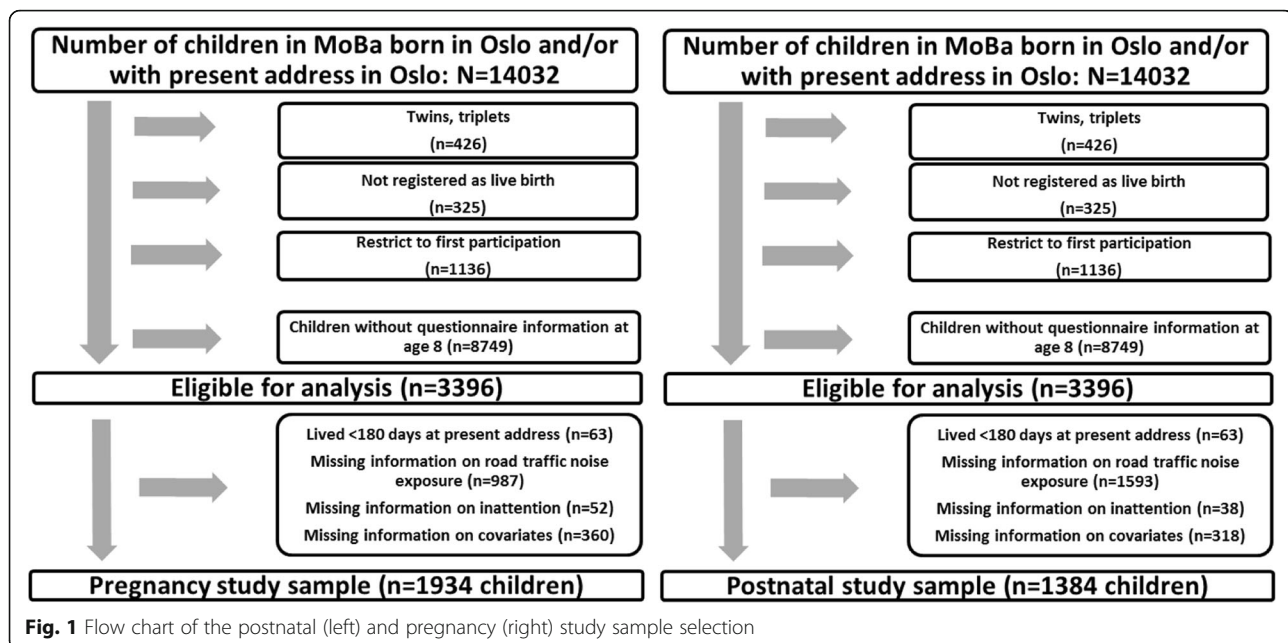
Number of children in MoBa born in Oslo and/or with present address in Oslo: N=14032

Twins, triplets
(n=426)

Not registered as live birth
(n=325)

Restrict to first participation
(n=1136)

Children without questionnaire information at age 8 (n=8749)

Eligible for analysis (n=3396)

Lived <180 days at present address (n=63)
Missing information on road traffic noise exposure (n=987)
Missing information on inattention (n=52)
Missing information on covariates (n=360)

Pregnancy study sample (n=1934 children)

Number of children in MoBa born in Oslo and/or with present address in Oslo: N=14032

Twins, triplets
(n=426)

Not registered as live birth
(n=325)

Restrict to first participation
(n=1136)

Children without questionnaire information at age 8 (n=8749)

Eligible for analysis (n=3396)

Lived <180 days at present address (n=63)
Missing information on road traffic noise exposure (n=1593)
Missing information on inattention (n=38)
Missing information on covariates (n=318)

Postnatal study sample (n=1384 children)

Fig. 1 Flow chart of the postnatal (left) and pregnancy (right) study sample selection